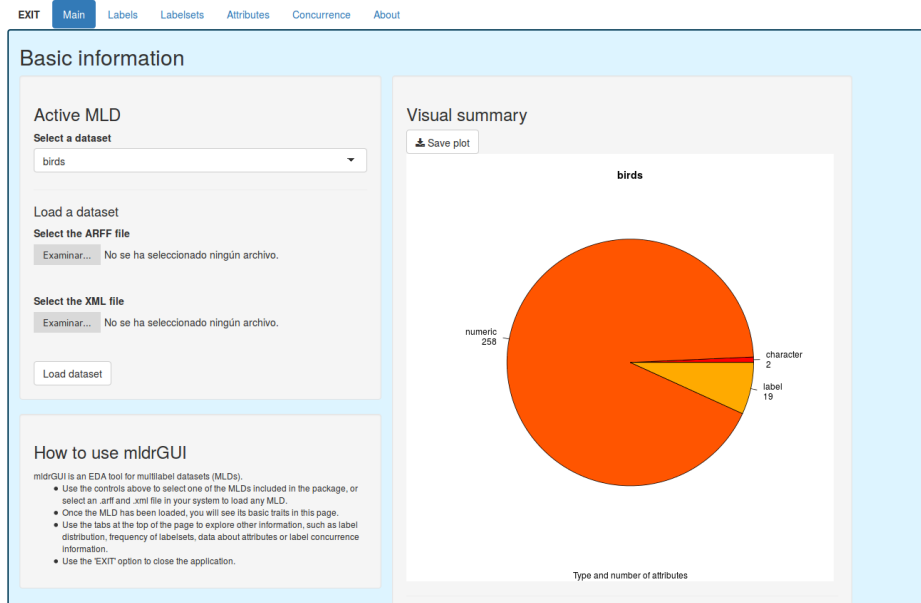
EXIT Main Labels Labelsets Attributes Concurrence About

Basic information

Active MLD

Select a dataset

birds

Load a dataset

Select the ARFF file

Examinar... No se ha seleccionado ningún archivo.

Select the XML file

Examinar... No se ha seleccionado ningún archivo.

Load dataset

How to use mldrGUI

mldrGUI is an EDA tool for multilabel datasets (MLDs).

- Use the controls above to select one of the MLDs included in the package, or select an .arff and .xml file in your system to load any MLD.
- Once the MLD has been loaded, you will see its basic traits in this page.
- Use the tabs at the top of the page to explore other information, such as label distribution, frequency of labelsets, data about attributes or label concurrence information.
- Use the 'EXIT' option to close the application.

Visual summary

Save plot

birds

numeric
258

character
2

label
19

Type and number of attributes